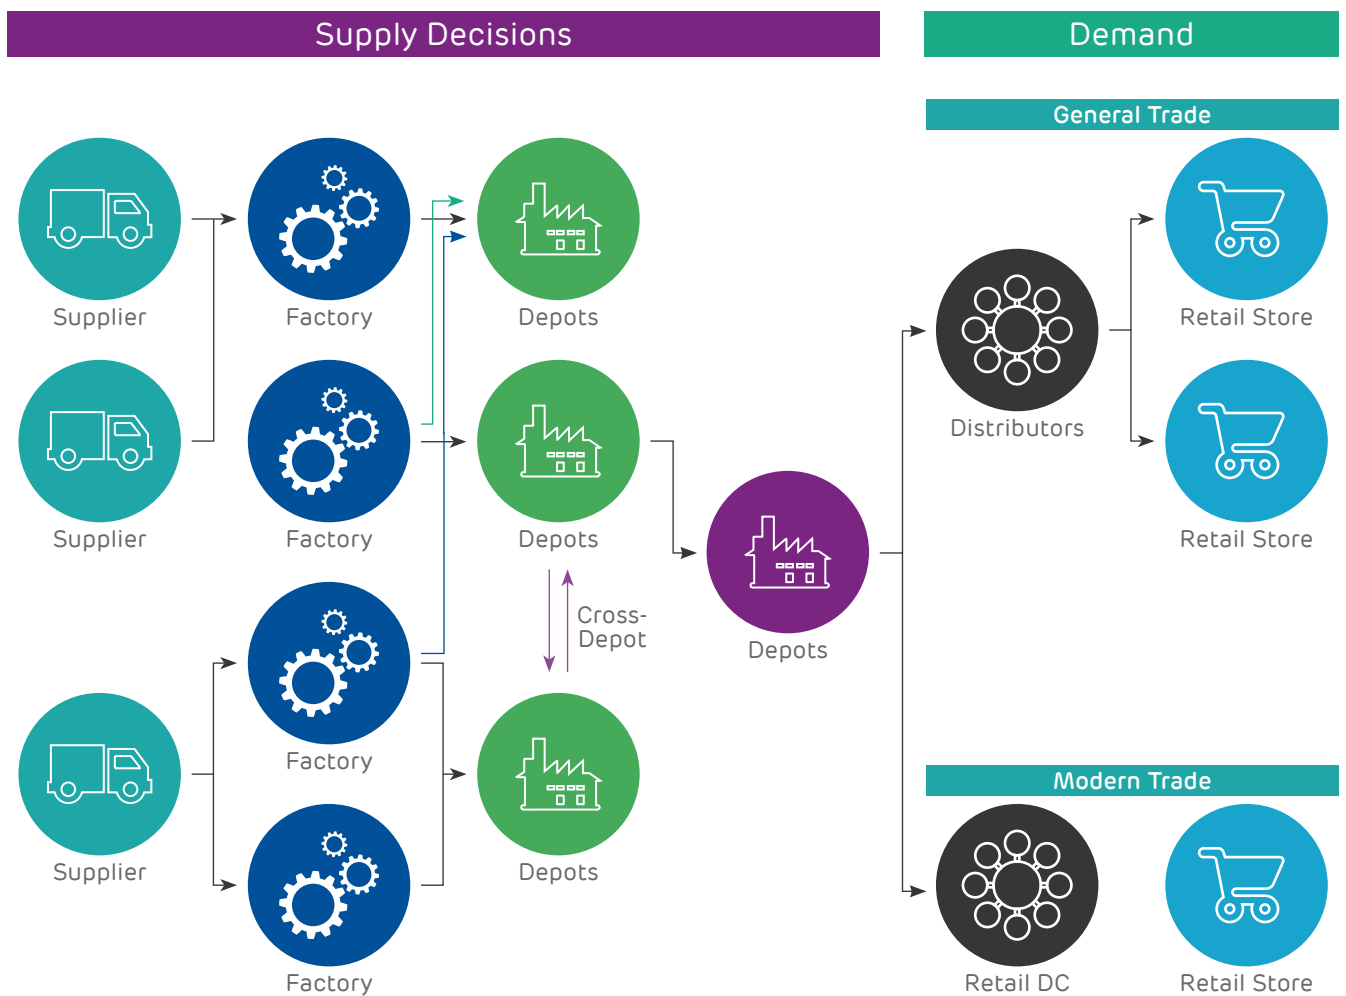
Supply Decisions

Demand

General Trade

Supplier

Factory

Depots

Distributors

Retail Store

Supplier

Factory

Depots

Retail Store

Cross-Depot

Depots

Factory

Supplier

Depots

Modern Trade

Factory

Retail DC

Retail Store